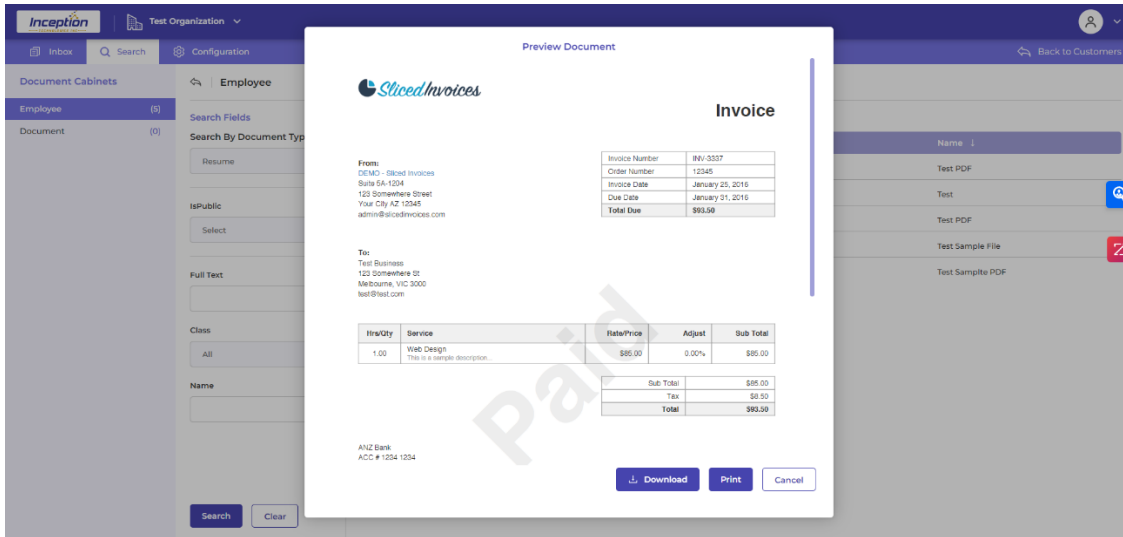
Inception

Test Organization

Inbox Search Configuration

Back to Customers

Document Cabinets

Employee (5)

Document (0)

Employee

Search Fields

Search By Document Typ

Resume

IsPublic

Select

Full Text

Class

All

Name

Search Clear

Name

Test PDF

Test

Test PDF

Test Sample File

Test Samplte PDF

Preview Document

SlicedInvoices

Invoice

From:
DEMO - Sliced Invoices
Suite 5A-1204
123 Somewhere Street
Your City AZ 12345
admin@slicedinvoices.com

| Invoice Number | INV-3337 |
|---|---|
| Order Number | 12345 |
| Invoice Date | January 25, 2016 |
| Due Date | January 31, 2016 |
| Total Due | $93.50 |

To:
Test Business
123 Somewhere St
Melbourne, VIC 3000
test@test.com

| Hrs/Qty | Service | Rate/Price | Adjust | Sub Total |
|---|---|---|---|---|
| 1.00 | Web Design This is a sample description... | $85.00 | 0.00% | $85.00 |

| Sub Total | $85.00 |
|---|---|
| Tax | $8.50 |
| Total | $93.50 |

Paid

ANZ Bank
ACC # 1234 1234

Download Print Cancel